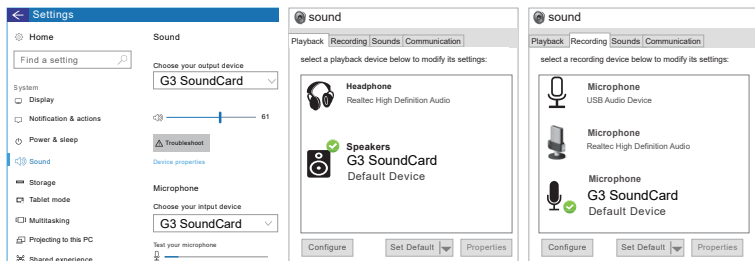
Settings

Home

Find a setting

System

Display

Notification & actions

Power & sleep

Sound

Storage

Tablet mode

Multitasking

Projecting to this PC

Shared experience

Sound

Choose your output device

G3 SoundCard

61

Troubleshoot

Device properties

Microphone

Choose your intput device

G3 SoundCard

Test your microphone

sound

Playback | Recording | Sounds | Communication

select a playback device below to modify its settings:

Headphone
Realtec High Definition Audio

Speakers
G3 SoundCard
Default Device

Configure | Set Default | Properties

sound

Playback | Recording | Sounds | Communication

select a recording device below to modify its settings:

Microphone
USB Audio Device

Microphone
Realtec High Definition Audio

Microphone
G3 SoundCard
Default Device

Configure | Set Default | Properties